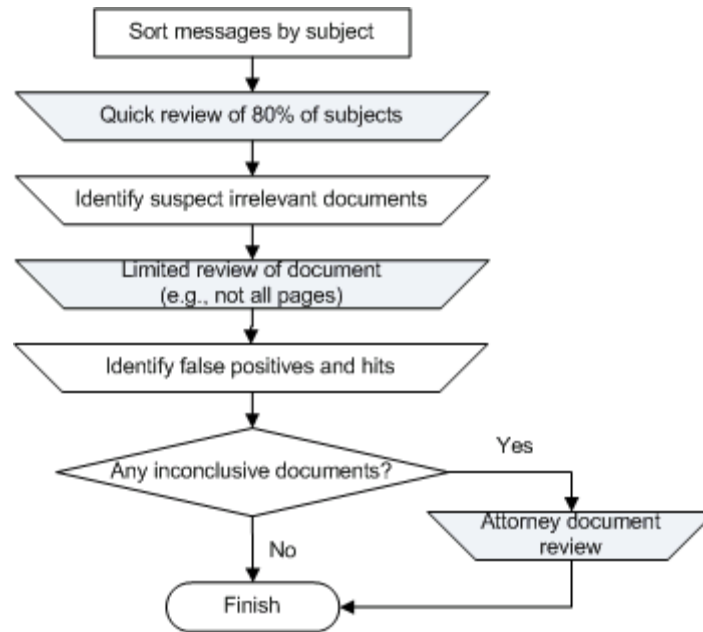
Sort messages by subject

Quick review of 80% of subjects

Identify suspect irrelevant documents

Limited review of document (e.g., not all pages)

Identify false positives and hits

Any inconclusive documents?

Yes

Attorney document review

No

Finish